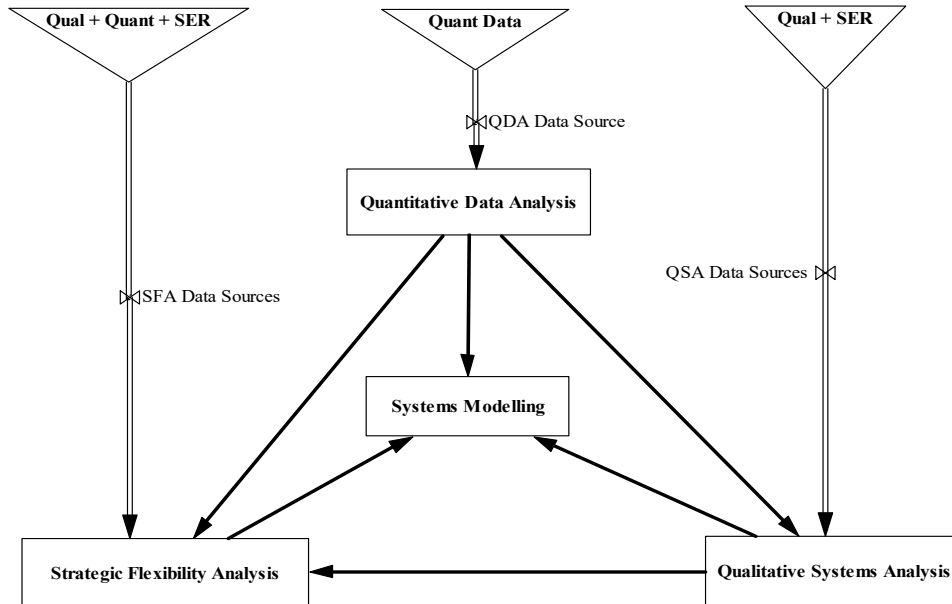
Qual + Quant + SER

Quant Data

Qual + SER

QDA Data Source

Quantitative Data Analysis

SFA Data Sources

QSA Data Sources

Systems Modelling

Strategic Flexibility Analysis

Qualitative Systems Analysis